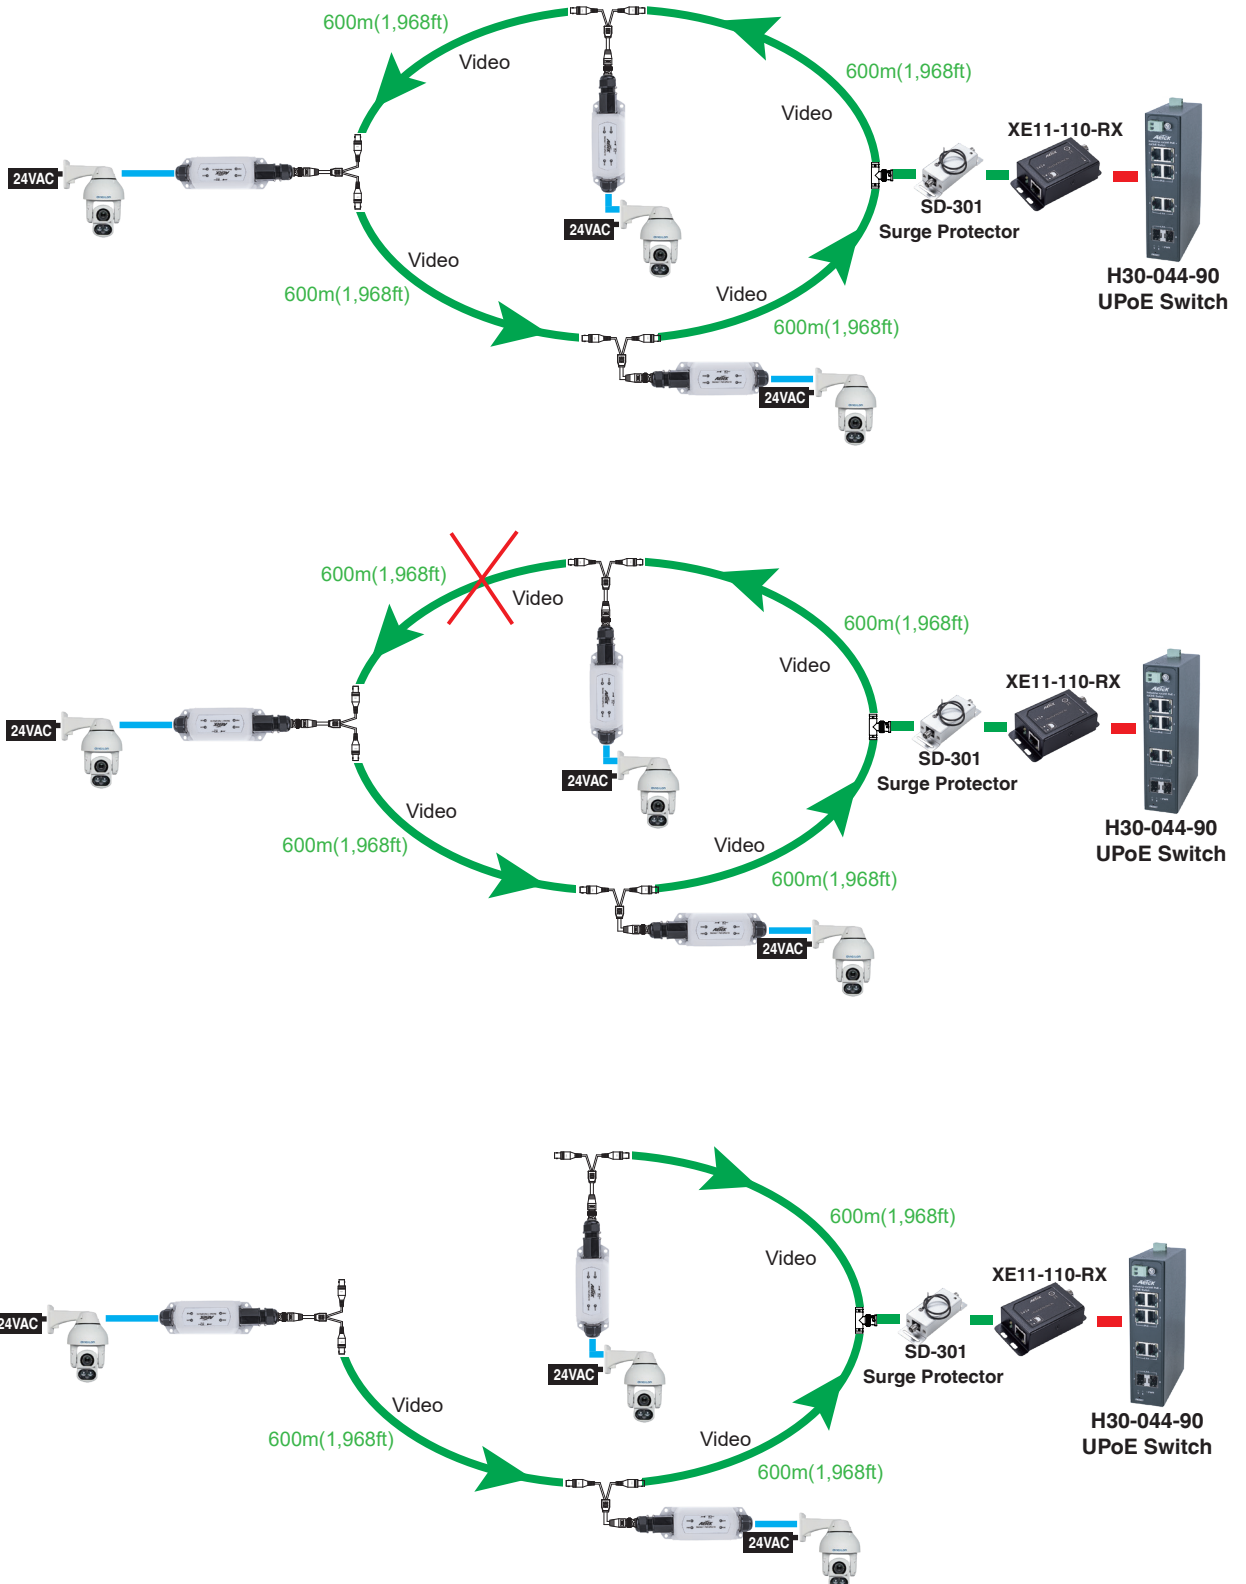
600m(1,968ft)
Video
600m(1,968ft)
Video
XE11-110-RX
24VAC
SD-301
Surge Protector
24VAC
H30-044-90
UPoE Switch
Video
600m(1,968ft)
Video
600m(1,968ft)
24VAC

600m(1,968ft)
Video
600m(1,968ft)
Video
XE11-110-RX
24VAC
SD-301
Surge Protector
24VAC
H30-044-90
UPoE Switch
Video
600m(1,968ft)
Video
600m(1,968ft)
24VAC

600m(1,968ft)
Video
XE11-110-RX
24VAC
SD-301
Surge Protector
24VAC
H30-044-90
UPoE Switch
Video
600m(1,968ft)
Video
600m(1,968ft)
24VAC